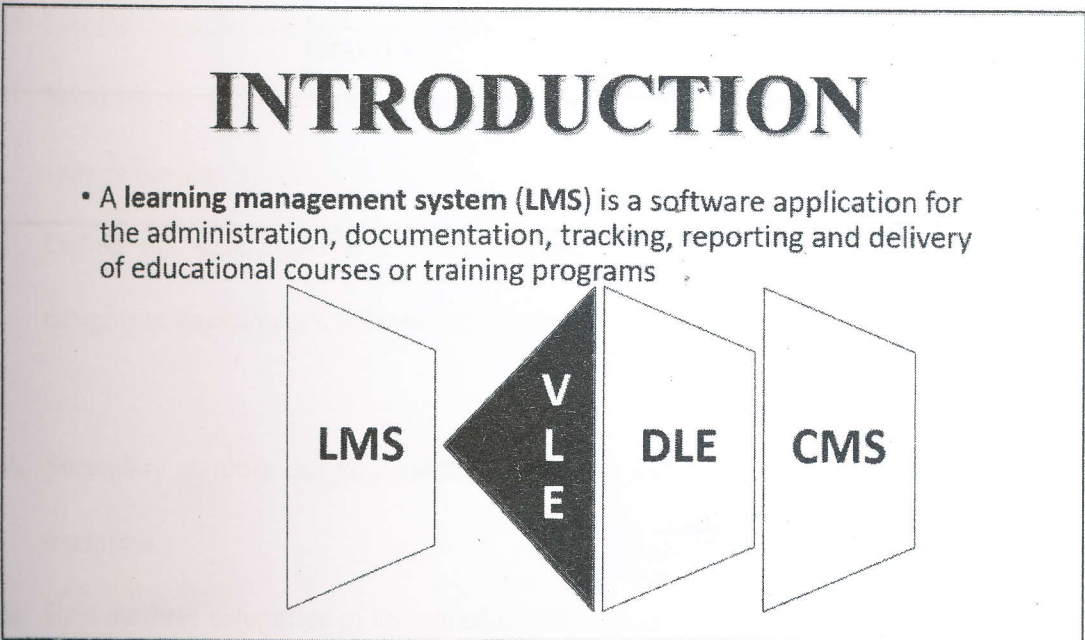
INTRODUCTION

• A **learning management system (LMS)** is a software application for the administration, documentation, tracking, reporting and delivery of educational courses or training programs

LMS

V
L
E

DLE

CMS